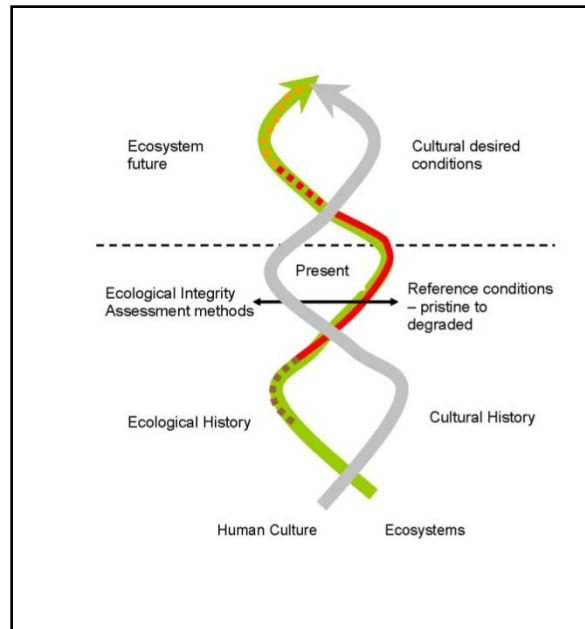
Ecosystem future

Cultural desired conditions

Present

Ecological Integrity Assessment methods

Reference conditions – pristine to degraded

Ecological History

Cultural History

Human Culture

Ecosystems